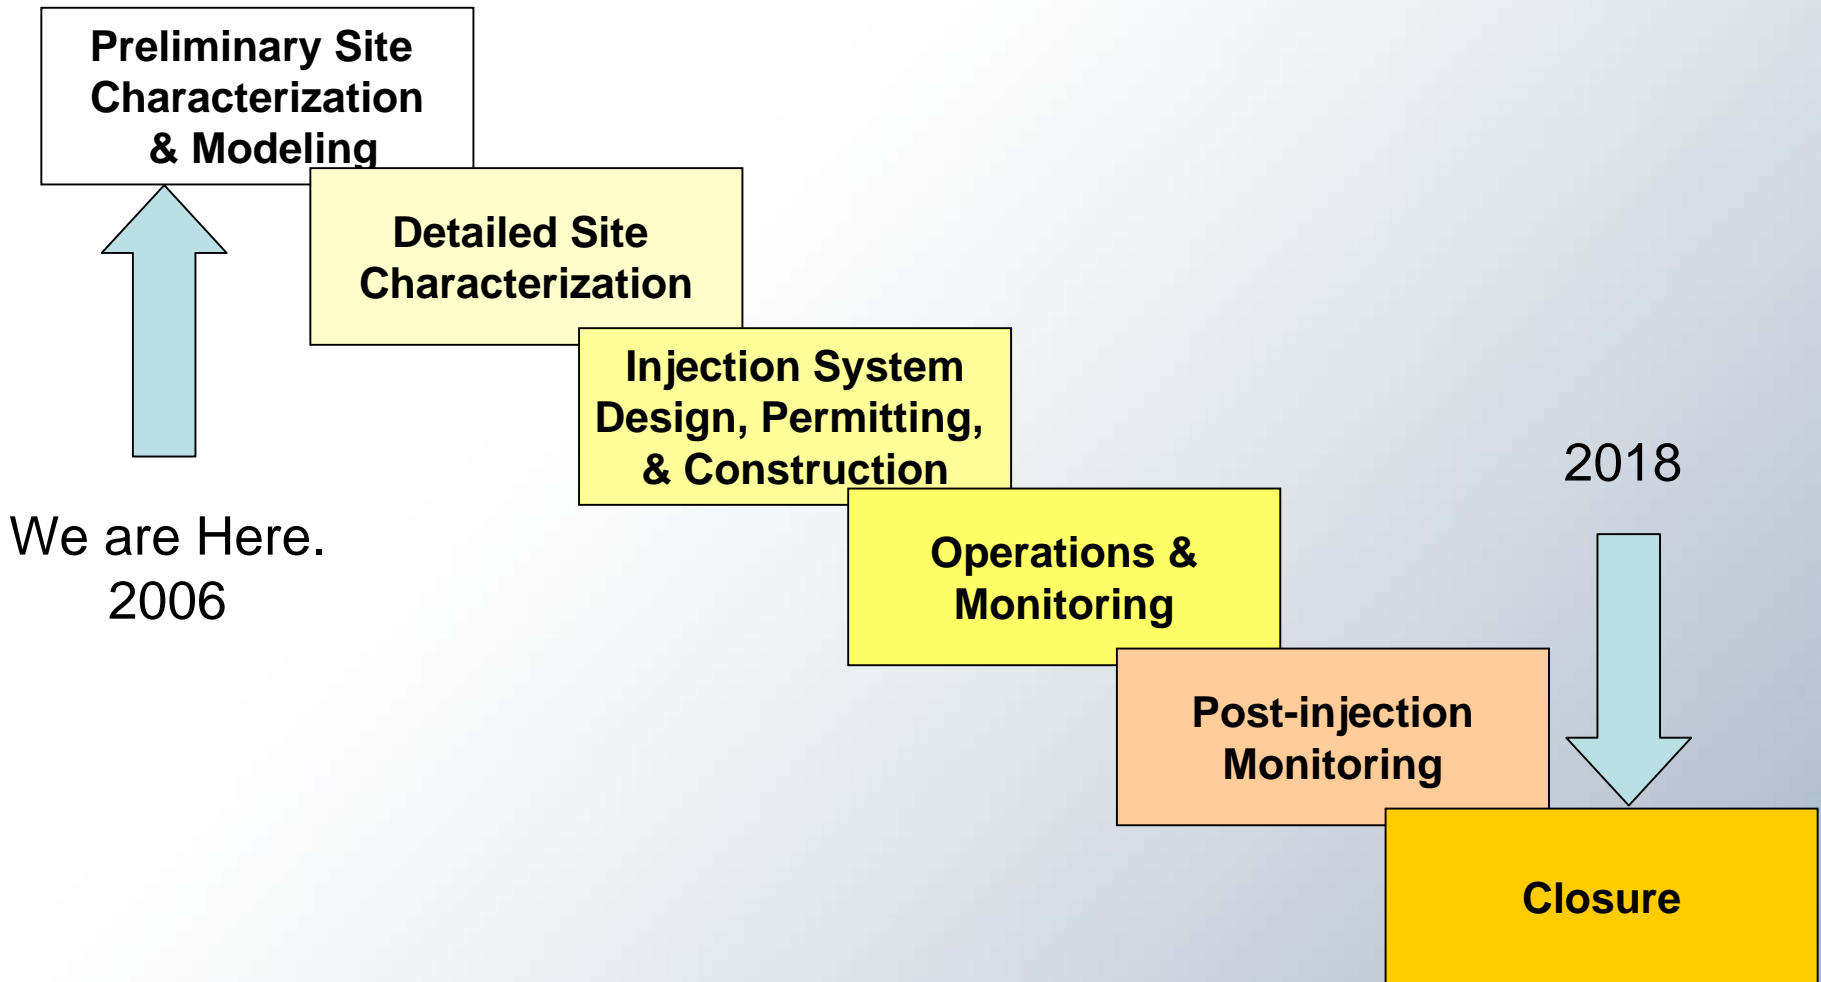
Preliminary Site Characterization & Modeling

Detailed Site Characterization

Injection System Design, Permitting, & Construction

Operations & Monitoring

Post-injection Monitoring

Closure

We are Here.
2006

2018